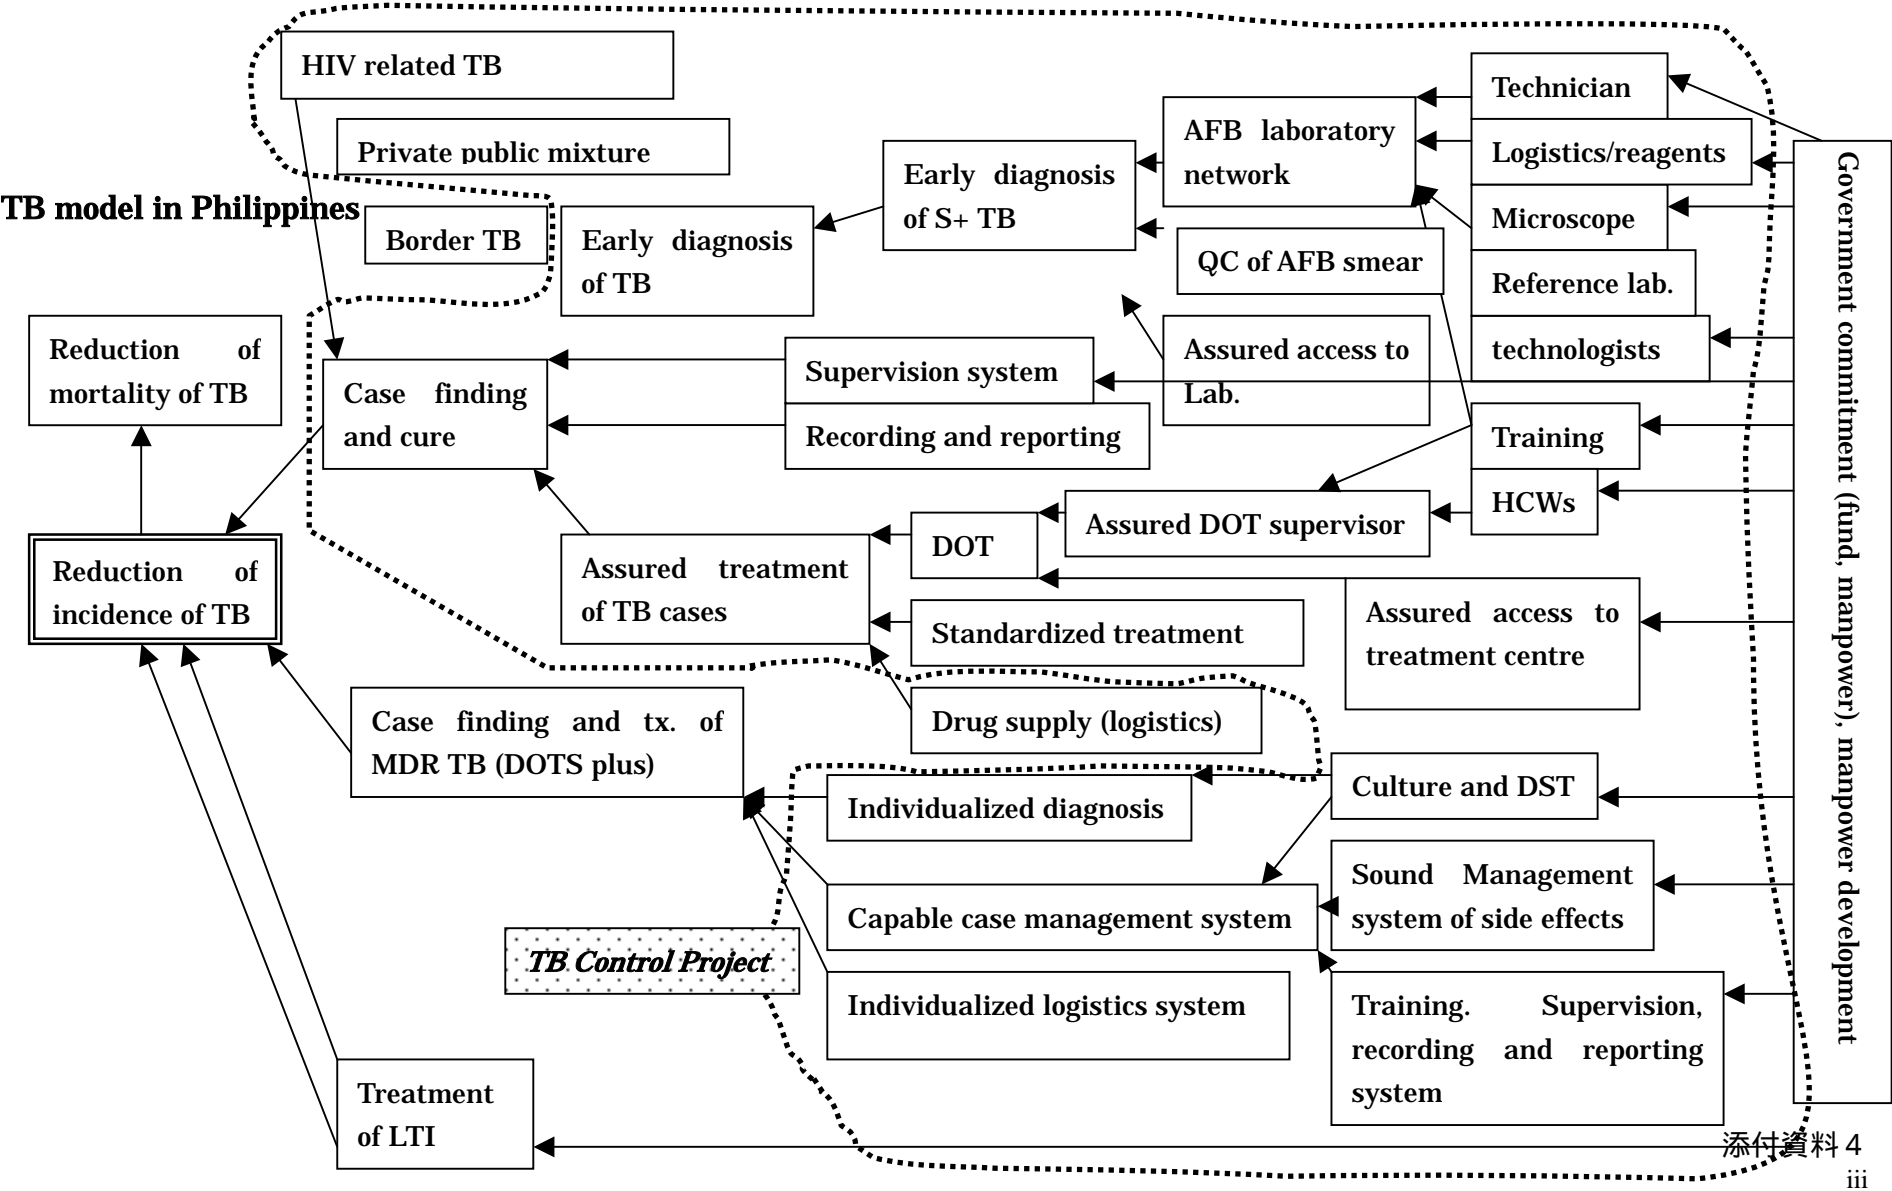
HIV related TB

Private public mixture

TB model in Philippines

Border TB

Early diagnosis of TB

Early diagnosis of S+ TB

AFB laboratory network

Technician

Logistics/reagents

Microscope

Reference lab.

technologists

QC of AFB smear

Assured access to Lab.

Government commitment (fund, manpower), manpower development

Reduction of mortality of TB

Case finding and cure

Supervision system

Recording and reporting

Training

HCWs

Assured DOT supervisor

DOT

Reduction of incidence of TB

Assured treatment of TB cases

Standardized treatment

Assured access to treatment centre

Drug supply (logistics)

Case finding and tx. of MDR TB (DOTS plus)

Culture and DST

Individualized diagnosis

Sound Management system of side effects

Capable case management system

TB Control Project

Individualized logistics system

Training. Supervision, recording and reporting system

Treatment of LTI

添付資料 4

iii